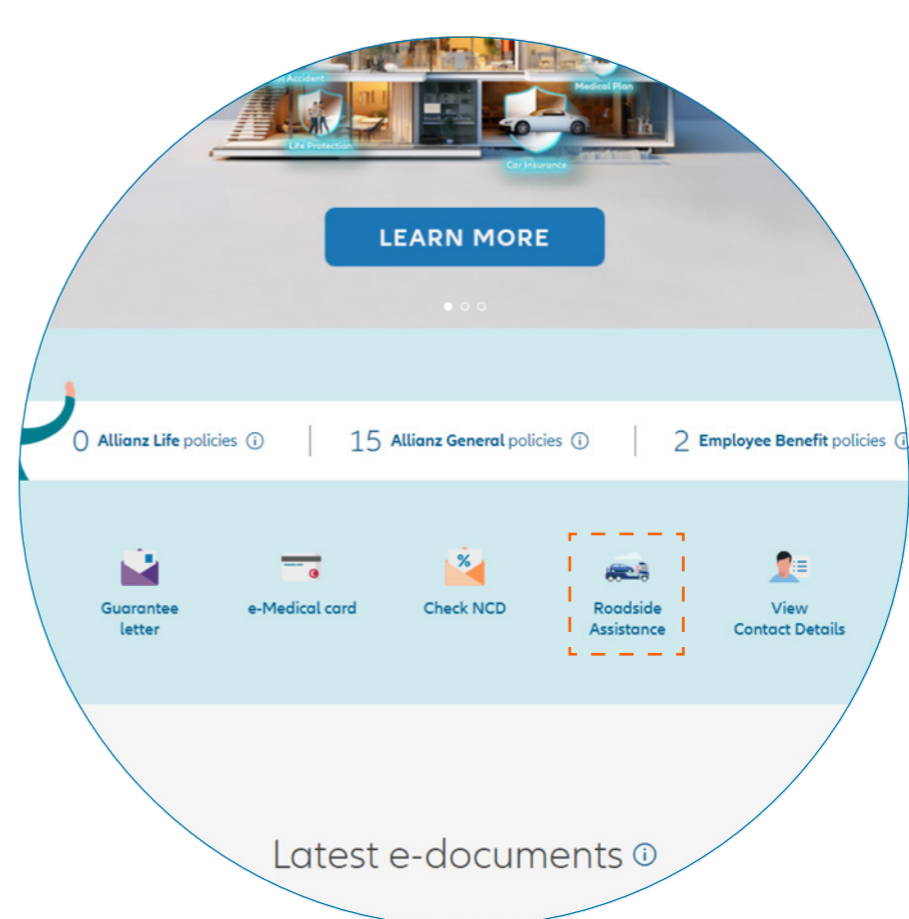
Accident

Medical Plan

Life Protection

Car Insurance

LEARN MORE

0 Allianz Life policies ⓘ | 15 Allianz General policies ⓘ | 2 Employee Benefit policies ⓘ

Guarantee letter

e-Medical card

%

Check NCD

Roadside Assistance

View Contact Details

Latest e-documents ⓘ